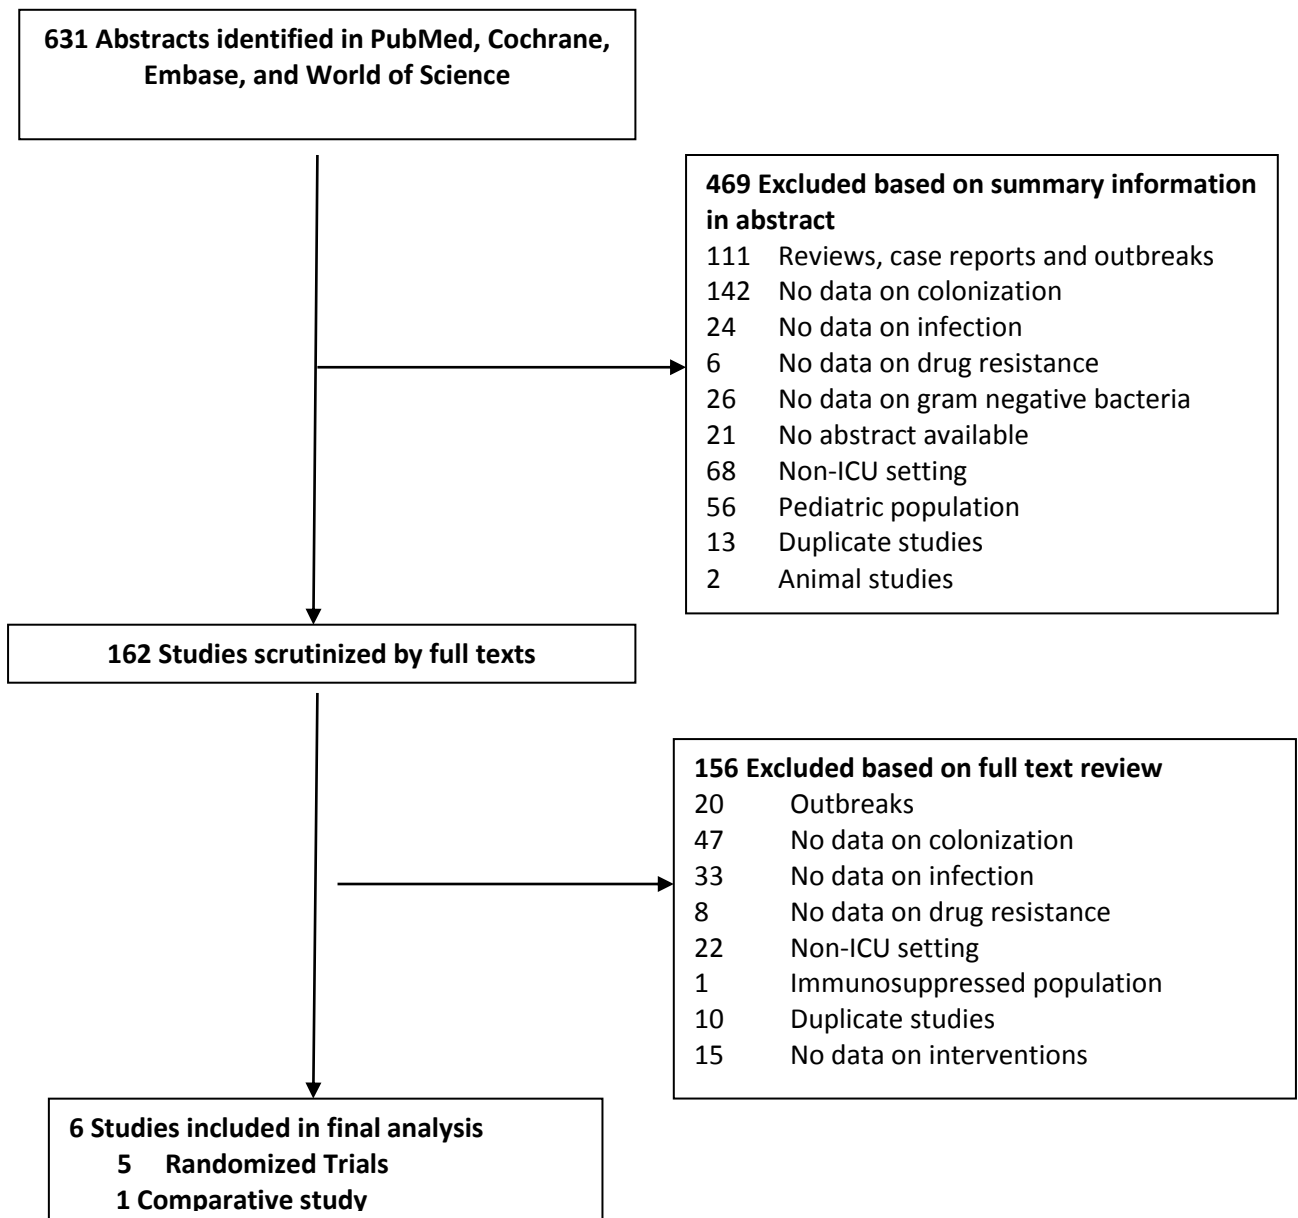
631 Abstracts identified in PubMed, Cochrane, Embase, and World of Science

469 Excluded based on summary information in abstract
111 Reviews, case reports and outbreaks
142 No data on colonization
24 No data on infection
6 No data on drug resistance
26 No data on gram negative bacteria
21 No abstract available
68 Non-ICU setting
56 Pediatric population
13 Duplicate studies
2 Animal studies

162 Studies scrutinized by full texts

156 Excluded based on full text review
20 Outbreaks
47 No data on colonization
33 No data on infection
8 No data on drug resistance
22 Non-ICU setting
1 Immunosuppressed population
10 Duplicate studies
15 No data on interventions

6 Studies included in final analysis
5 Randomized Trials
1 Comparative study